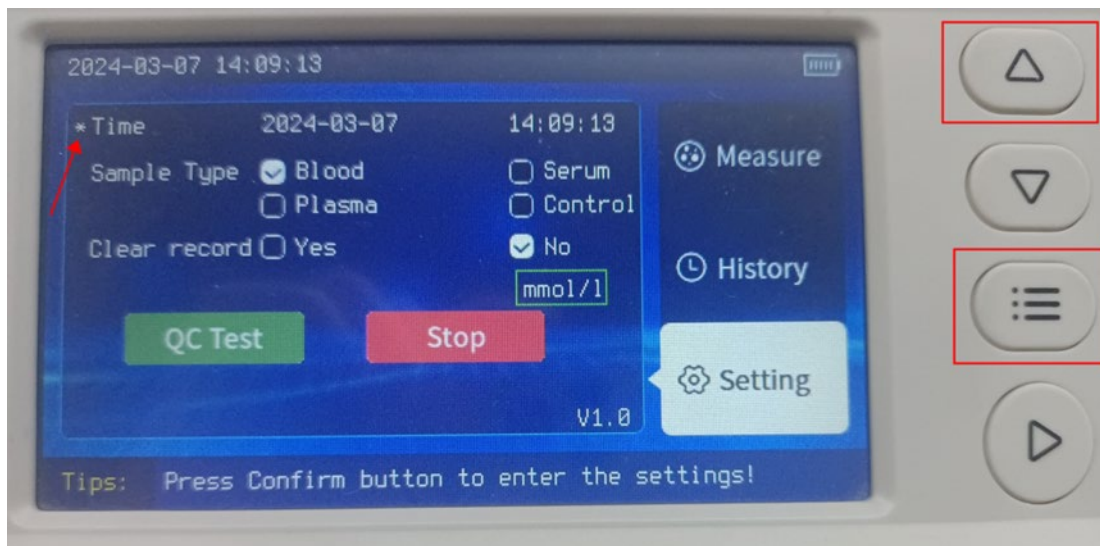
2024-03-07 14:09:13

*Time 2024-03-07 14:09:13

Sample Type Blood Serum

Plasma Control

Clear record Yes No

mmol/l

QC Test Stop

V1.0

Measure

History

Setting

Tips: Press Confirm button to enter the settings!